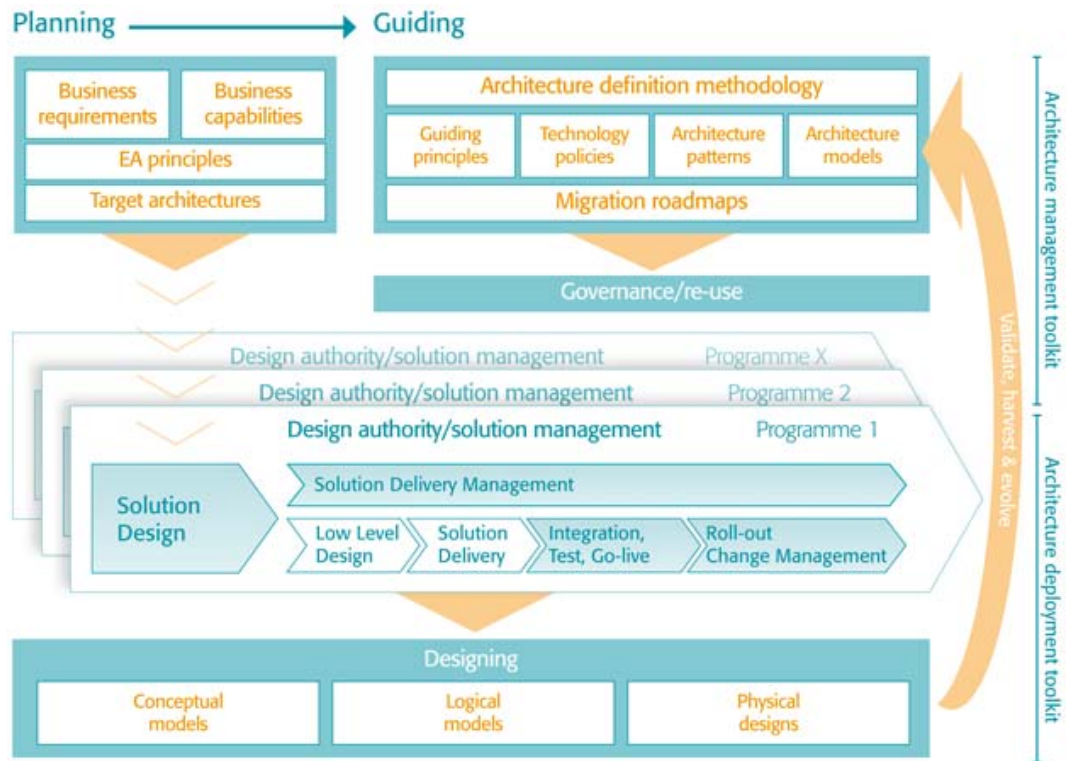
Planning

Guiding

Business requirements

Business capabilities

EA principles

Target architectures

Architecture definition methodology

Guiding principles

Technology policies

Architecture patterns

Architecture models

Migration roadmaps

Governance/re-use

Design authority/solution management

Programme X

Design authority/solution management

Programme 2

Design authority/solution management

Programme 1

Solution Design

Solution Delivery Management

Low Level Design

Solution Delivery

Integration, Test, Go-live

Roll-out Change Management

Designing

Conceptual models

Logical models

Physical designs

Validate, harvest & evolve

Architecture management toolkit

Architecture deployment toolkit